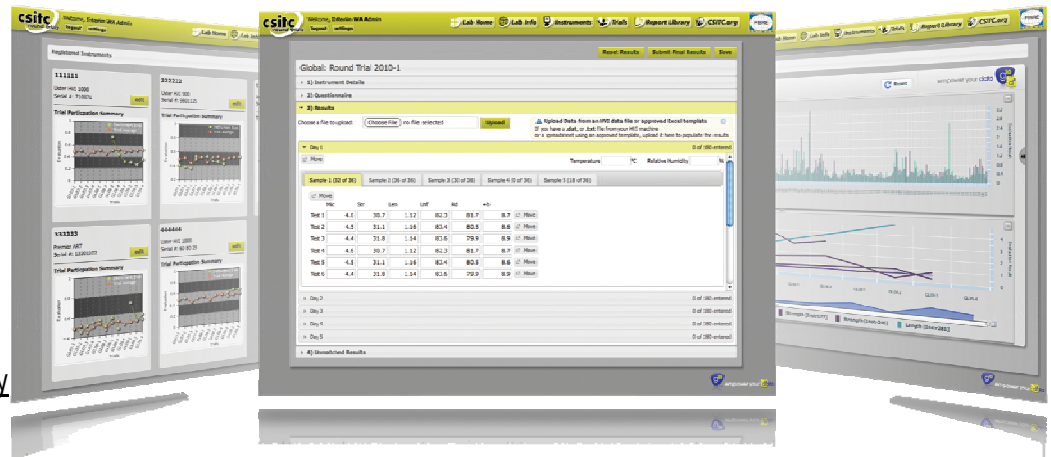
csitc
Welcome, Edwin WA Admin
logout settings
Lab Home
Lab Info
Instruments
Trials
Report Library
CSITC.org
Reset Results
Submit Final Results
Save
Global: Round Trial 2010-1
1) Instrument Details
2) Questionnaire
3) Results
Choose a file to upload:
Choose File
no file selected
Upload
Upload Data from an HVI data file or approved Excel template
If you have a .dat, or .txt file from your HVI machine or a spreadsheet using an approved template, upload it here to populate the results
Day 1
0 of 180 entered
Move
Temperature
°C
Relative Humidity
%
Sample 1 (32 of 36)
Sample 2 (26 of 36)
Sample 3 (30 of 36)
Sample 4 (0 of 36)
Sample 5 (18 of 36)
Move

|  | Mic | Str | Len | Unf | Rd | +b |  |
|---|---|---|---|---|---|---|---|
| Test 1 | 4.5 | 30.7 | 1.12 | 82.3 | 81.7 | 8.7 | Move |
| Test 2 | 4.5 | 31.1 | 1.16 | 83.4 | 80.5 | 8.6 | Move |
| Test 3 | 4.4 | 31.8 | 1.14 | 83.6 | 79.9 | 8.9 | Move |
| Test 4 | 4.5 | 30.7 | 1.12 | 82.3 | 81.7 | 8.7 | Move |
| Test 5 | 4.5 | 31.1 | 1.16 | 83.4 | 80.5 | 8.6 | Move |
| Test 6 | 4.4 | 31.8 | 1.14 | 83.6 | 79.9 | 8.9 | Move |

Day 2
0 of 180 entered
Day 3
0 of 180 entered
Day 4
0 of 180 entered
Day 5
0 of 180 entered
4) Unmatched Results
empower your data
Registered Instruments
111111
Uster HVI 1000
Serial #: 971671
222222
Uster HVI 900
Serial #: 8801125
Trial Participation Summary
edit
333333
Premier ART
Serial #: 11000173
444444
Uster HVI 1000
Serial #: 88 882 23
Trial Participation Summary
edit
Reset
empower your data
Strength
Length